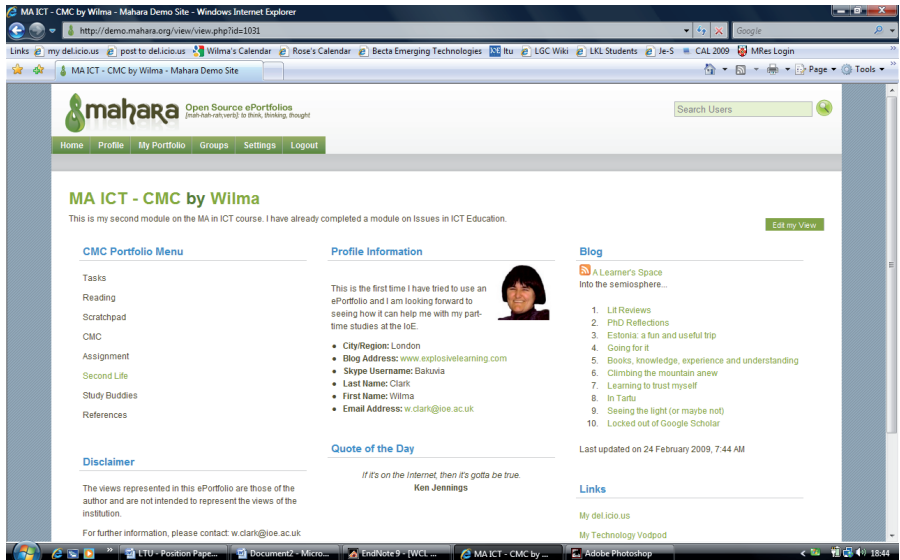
MA ICT - CMC by Wilma - Mahara Demo Site - Windows Internet Explorer

http://demo.mahara.org/view/view.php?id=1031

Google

Links my del.icio.us post to del.icio.us Wilma's Calendar Rose's Calendar Becta Emerging Technologies Itu LGC Wiki LKL Students Je-S CAL 2009 MRes Login

MA ICT - CMC by Wilma - Mahara Demo Site

Page Tools

mahara Open Source ePortfolios [mah-hah-rah,verb]: to think, thinking, thought

Search Users

Home Profile My Portfolio Groups Settings Logout

MA ICT - CMC by Wilma

This is my second module on the MA in ICT course. I have already completed a module on Issues in ICT Education.

Edit my View

CMC Portfolio Menu

Tasks

Reading

Scratchpad

CMC

Assignment

Second Life

Study Buddies

References

Disclaimer

The views represented in this ePortfolio are those of the author and are not intended to represent the views of the institution.

For further information, please contact: w.clark@ioe.ac.uk

Profile Information

This is the first time I have tried to use an ePortfolio and I am looking forward to seeing how it can help me with my part-time studies at the IoE.

- City/Region: London
- Blog Address: www.explosivelearning.com
- Skype Username: Bakuvia
- Last Name: Clark
- First Name: Wilma
- Email Address: w.clark@ioe.ac.uk

Quote of the Day

If it's on the Internet, then it's gotta be true.
Ken Jennings

Blog

A Learner's Space
Into the semiosphere...

1. Lit Reviews
2. PhD Reflections
3. Estonia: a fun and useful trip
4. Going for it
5. Books, knowledge, experience and understanding
6. Climbing the mountain anew
7. Learning to trust myself
8. In Tartu
9. Seeing the light (or maybe not)
10. Locked out of Google Scholar

Last updated on 24 February 2009, 7:44 AM

Links

My del.icio.us

My Technology Vodpod

LTU - Position Pape... Document2 - Micro... EndNote 9 - [WCL ... MA ICT - CMC by ... Adobe Photoshop 18:44